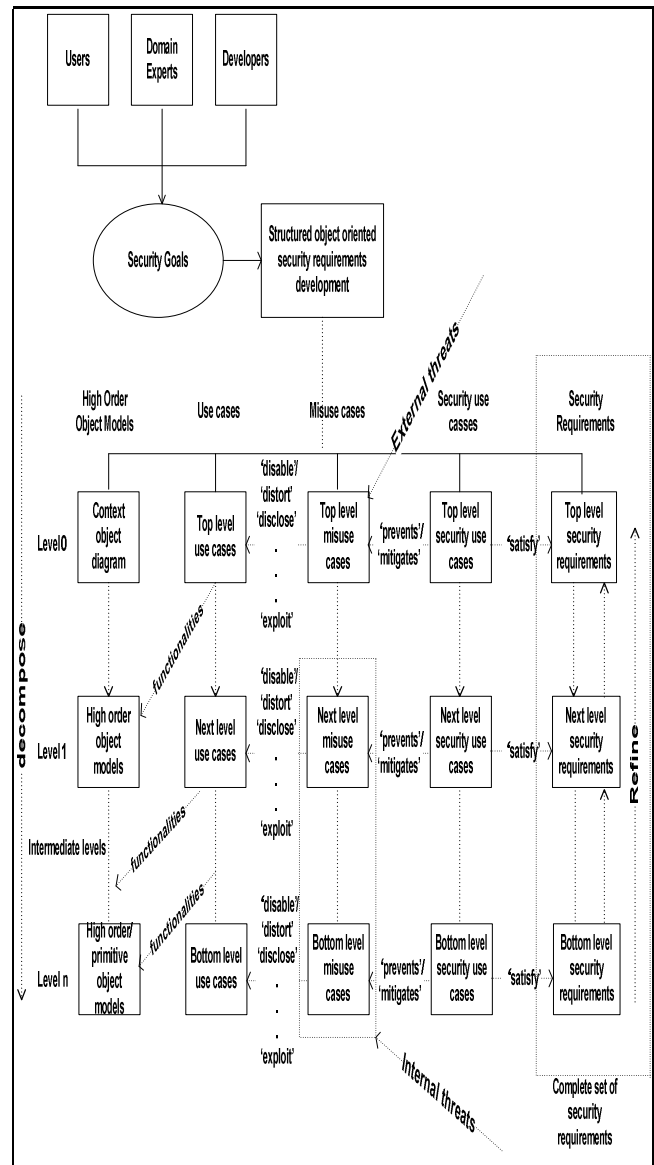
Users

Domain Experts

Developers

Security Goals

Structured object oriented security requirements development

External threats

High Order Object Models

Use cases

Misuse cases

Security use casses

Security Requirements

decompose

Level0

Context object diagram

Top level use cases

'disable'/ 'distort' 'disclose' . . . 'exploit'

Top level misuse cases

'prevents'/ 'mitigates'

Top level security use cases

'satisfy'

Top level security requirements

functionalities

Level1

High order object models

Next level use cases

'disable'/ 'distort' 'disclose' . . . 'exploit'

Next level misuse cases

'prevents'/ 'mitigates'

Next level security use cases

'satisfy'

Next level security requirements

Refine

Intermediate levels

functionalities

functionalities

Level n

High order/ primitive object models

Bottom level use cases

'disable'/ 'distort' 'disclose' . . . 'exploit'

Bottom level misuse cases

'prevents'/ 'mitigates'

Bottom level security use cases

'satisfy'

Bottom level security requirements

Internal threats

Complete set of security requirements